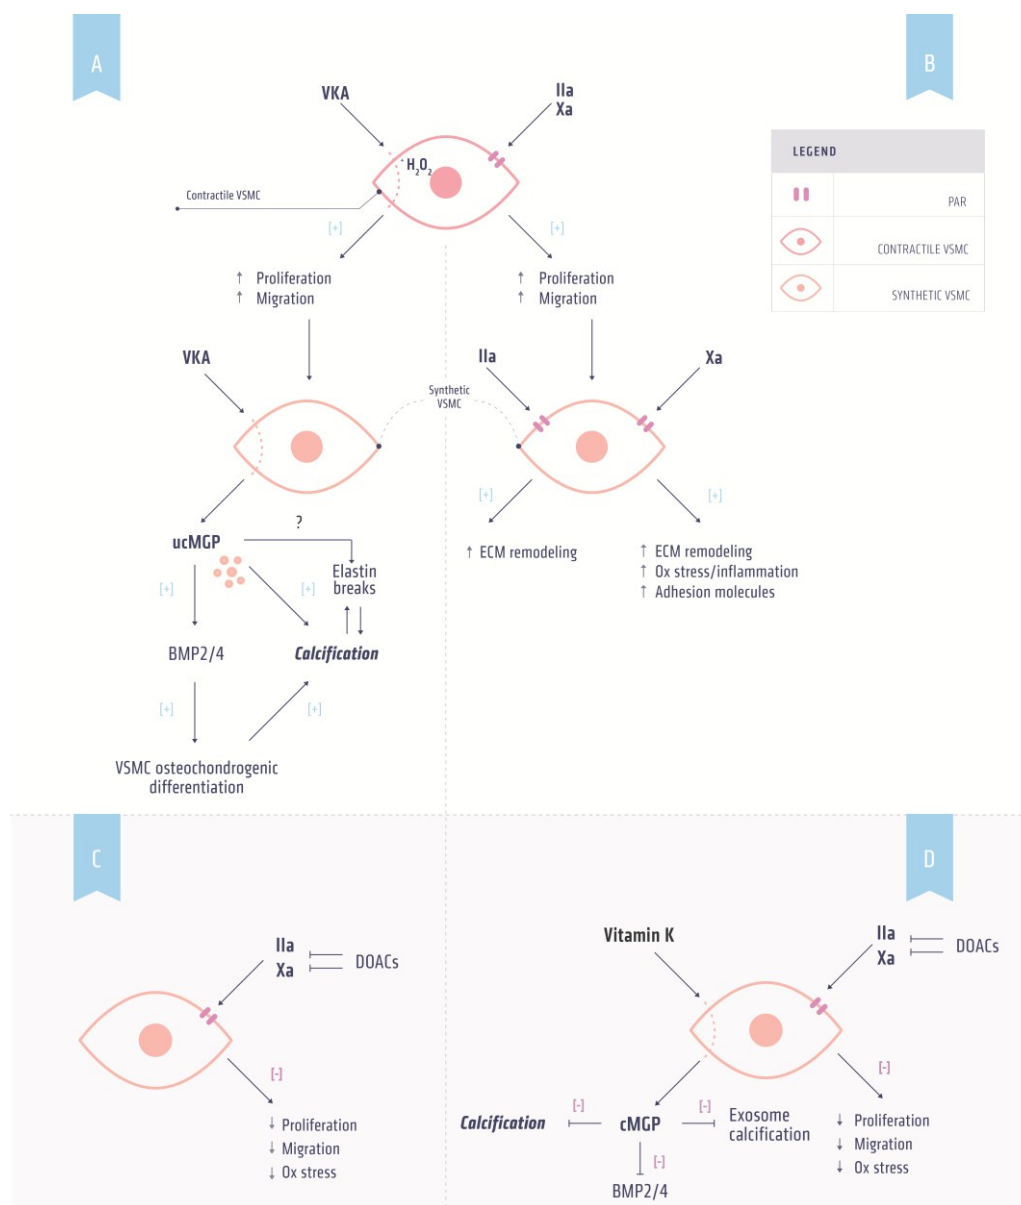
A

B

VKA

IIa
Xa

$H_2O_2$

Contractile VSMC

[+]

[+]

↑ Proliferation
↑ Migration

↑ Proliferation
↑ Migration

LEGEND

PAR

CONTRACTILE VSMC

SYNTHETIC VSMC

VKA

IIa

Xa

Synthetic VSMC

[+]

[+]

ucMGP

?

Elastin breaks

↑ ECM remodeling

↑ ECM remodeling
↑ Ox stress/inflammation
↑ Adhesion molecules

[+]

[+]

BMP2/4

Calcification

[+]

[+]

VSMC osteochondrogenic differentiation

C

D

IIa
Xa

DOACs

[-]

↓ Proliferation
↓ Migration
↓ Ox stress

Vitamin K

IIa
Xa

DOACs

[-]

Calcification

[-]

cMGP

[-]

Exosome calcification

↓ Proliferation
↓ Migration
↓ Ox stress

[-]

BMP2/4